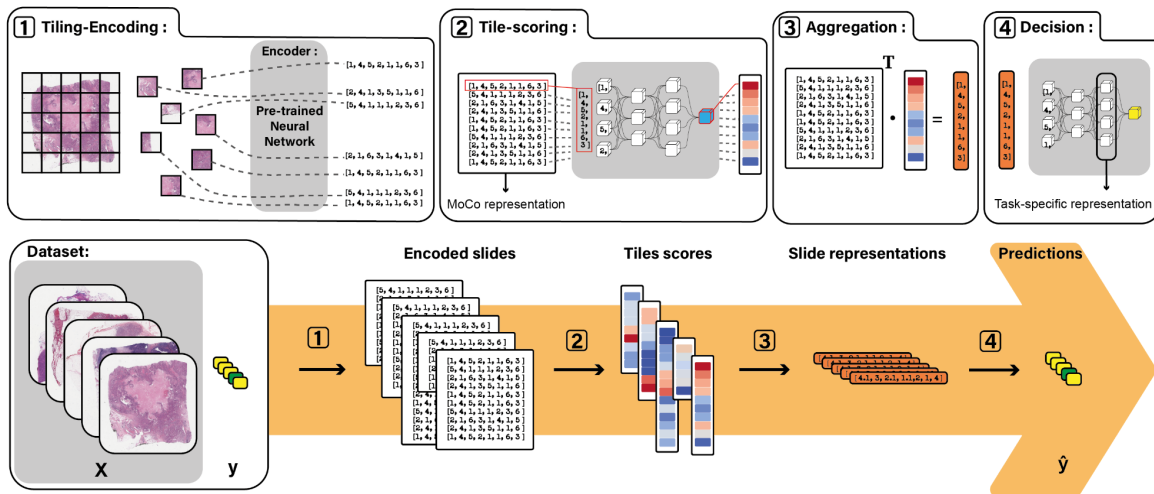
1 Tiling-Encoding :

Encoder :

Pre-trained Neural Network

[1, 4, 5, 2, 1, 1, 6, 3]
[2, 4, 1, 3, 5, 1, 1, 6]
[5, 4, 1, 1, 1, 2, 3, 6]
[2, 1, 6, 3, 1, 4, 1, 5]
[1, 4, 5, 2, 1, 1, 6, 3]
[5, 4, 1, 1, 1, 2, 3, 6]
[1, 4, 5, 2, 1, 1, 6, 3]

2 Tile-scoring :

[1, 4, 5, 2, 1, 1, 6, 3]
[5, 4, 1, 1, 1, 2, 3, 6]
[2, 1, 6, 3, 1, 4, 1, 5]
[2, 4, 1, 3, 5, 1, 1, 6]
[1, 4, 5, 2, 1, 1, 6, 3]
[1, 4, 5, 2, 1, 1, 6, 3]
[5, 4, 1, 1, 1, 2, 3, 6]
[2, 1, 6, 3, 1, 4, 1, 5]
[2, 4, 1, 3, 5, 1, 1, 6]
[1, 4, 5, 2, 1, 1, 6, 3]

MoCo representation

3 Aggregation :

T

[1, 4, 5, 2, 1, 1, 6, 3]
[5, 4, 1, 1, 1, 2, 3, 6]
[2, 1, 6, 3, 1, 4, 1, 5]
[2, 4, 1, 3, 5, 1, 1, 6]
[1, 4, 5, 2, 1, 1, 6, 3]
[1, 4, 5, 2, 1, 1, 6, 3]
[5, 4, 1, 1, 1, 2, 3, 6]
[2, 1, 6, 3, 1, 4, 1, 5]
[2, 4, 1, 3, 5, 1, 1, 6]
[1, 4, 5, 2, 1, 1, 6, 3]

• =

[1, 4, 5, 2, 1, 1, 6, 3]

4 Decision :

Task-specific representation

Dataset:

X y

1

Encoded slides

2

Tiles scores

3

Slide representations

[4.1, 3, 2.1, 1.1, 2, 1, 4]

4

Predictions

ŷ